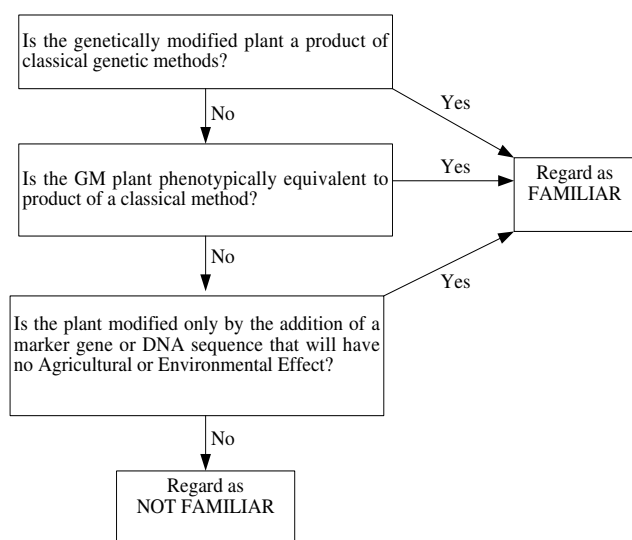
Is the genetically modified plant a product of classical genetic methods?

No

Yes

Is the GM plant phenotypically equivalent to product of a classical method?

Yes

Regard as FAMILIAR

No

Yes

Is the plant modified only by the addition of a marker gene or DNA sequence that will have no Agricultural or Environmental Effect?

No

Regard as NOT FAMILIAR